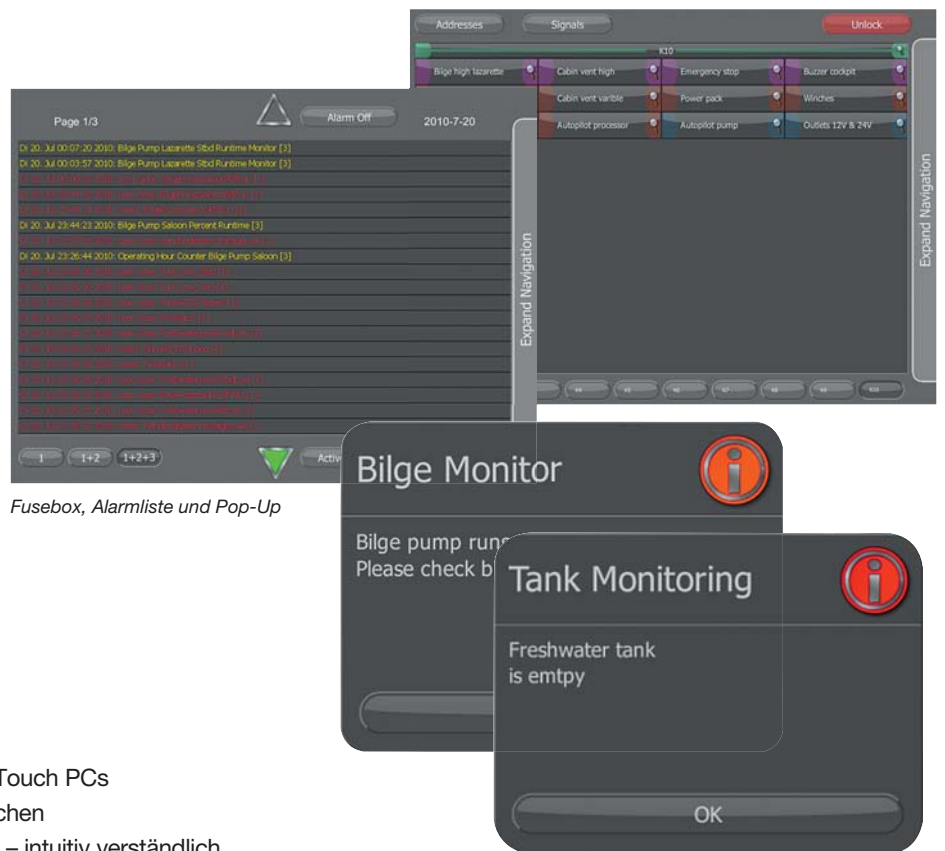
Addresses
Signals
Unlock
K10
Bilge high lazarette
Cabin vent high
Emergency stop
Buzzer cockpit
Cabin vent varible
Power pack
Winches
Autopilot processor
Autopilot pump
Outlets 12V & 24V
Expand Navigation

Page 1/3
Alarm Off
2010-7-20
Di 20. Jul 00:07:20 2010: Bilge Pump Lazarette Stbd Runtime Monitor [3]
Di 20. Jul 00:03:57 2010: Bilge Pump Lazarette Stbd Runtime Monitor [3]
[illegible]
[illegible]
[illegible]
Di 20. Jul 23:44:23 2010: Bilge Pump Saloon Percent Runtime [3]
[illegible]
Di 20. Jul 23:26:44 2010: Operating Hour Counter Bilge Pump Saloon [3]
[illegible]
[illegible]
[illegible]
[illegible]
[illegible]
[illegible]
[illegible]
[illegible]
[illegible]
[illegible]
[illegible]
Expand Navigation
1
1+2
1+2+3
Activ

Bilge Monitor
Bilge pump run
Please check b

Tank Monitoring
Freshwater tank
is emtpy
OK

Fusebox, Alarmliste und Pop-Up

Touch PCs
chen
– intuitiv verständlich